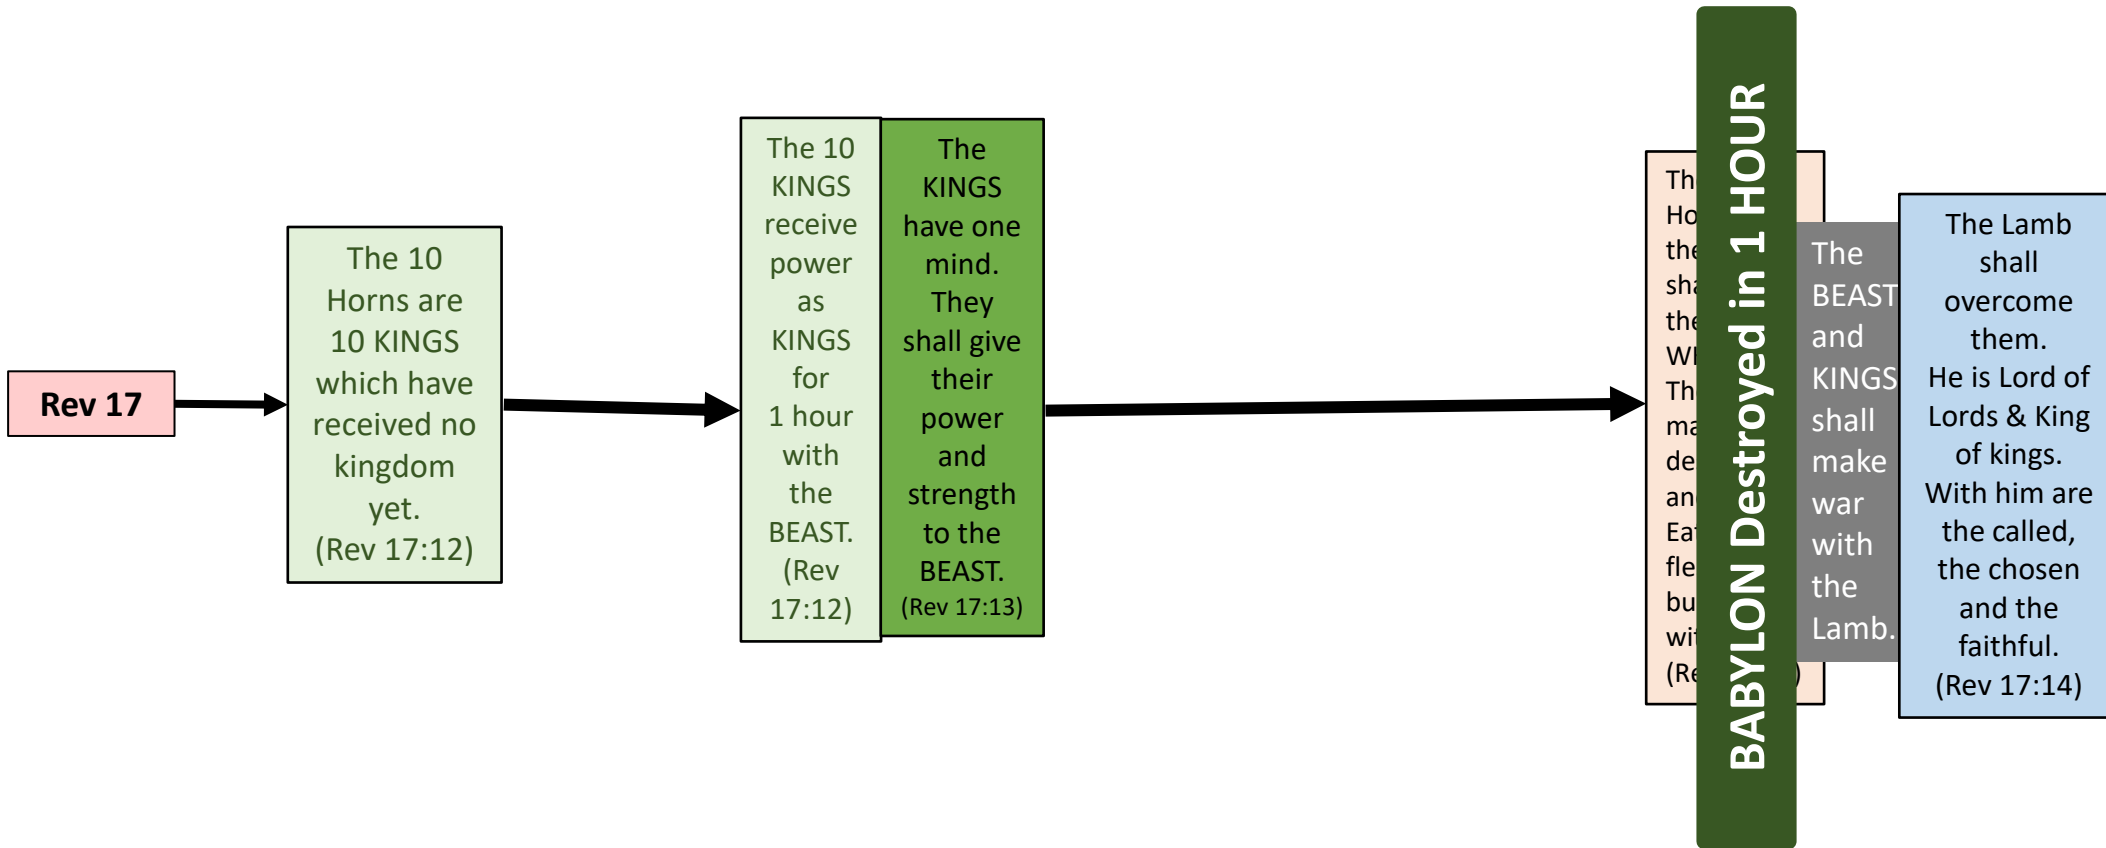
Rev 17

The 10 Horns are 10 KINGS which have received no kingdom yet. (Rev 17:12)

The 10 KINGS receive power as KINGS for 1 hour with the BEAST. (Rev 17:12)

The KINGS have one mind. They shall give their power and strength to the BEAST. (Rev 17:13)

Th Ho the sha the Wl Th ma de an Ea fle bu wi (Re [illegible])

BABYLON Destroyed in 1 HOUR

The BEAST and KINGS shall make war with the Lamb.

The Lamb shall overcome them. He is Lord of Lords & King of kings. With him are the called, the chosen and the faithful. (Rev 17:14)